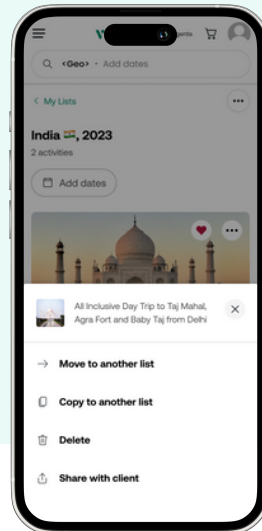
<Geo> · Add dates

< My Lists

India 🇮🇳, 2023

2 activities

Add dates

All Inclusive Day Trip to Taj Mahal, Agra Fort and Baby Taj from Delhi

Move to another list

Copy to another list

Delete

Share with client